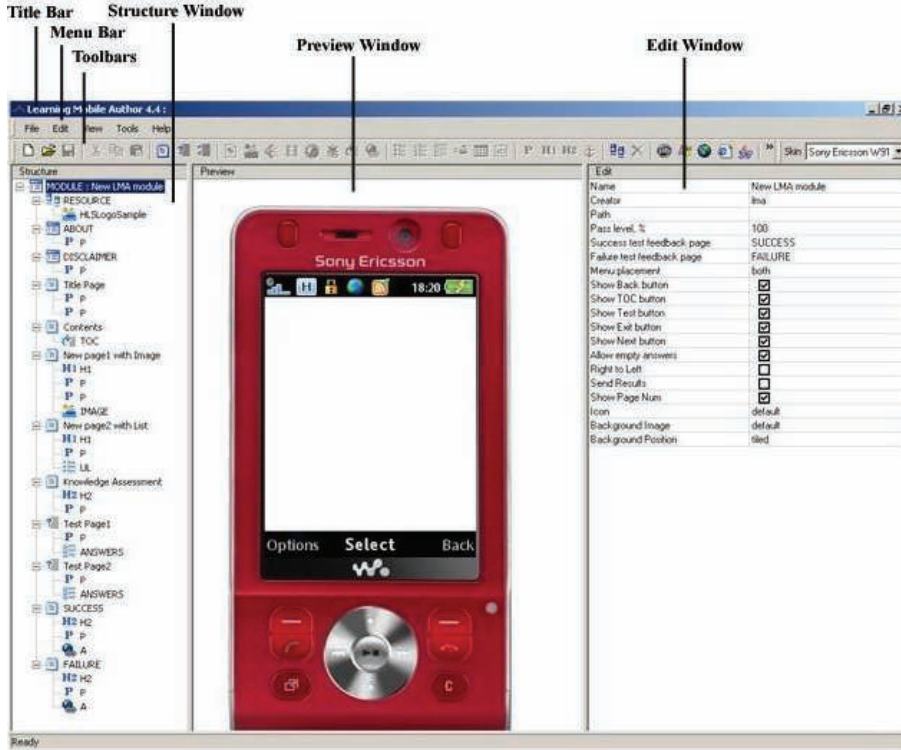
Title Bar
Menu Bar
Toolbars
Structure Window
Preview Window
Edit Window

Learning Mobile Author 4.4 :

File Edit View Tools Help

Skin Sony Ericsson W91

Structure
MODULE : New LMA module
RESOURCE
HLSLogoSample
ABOUT
P P
DISCLAIMER
P P
Title Page
P P
P P
Contents
TOC
New page1 with Image
H1 H1
P P
P P
IMAGE
New page2 with List
H1 H1
P P
UL
Knowledge Assessment
H2 H2
P P
Test Page1
P P
ANSWERS
Test Page2
P P
ANSWERS
SUCCESS
H2 H2
P P
A
FAILURE
H2 H2
P P
A

Preview

Sony Ericsson
18:20
Options Select Back

Edit

| Name | New LMA module |
|---|---|
| Creator | lma |
| Path | |
| Pass level, % | 100 |
| Success test feedback page | SUCCESS |
| Failure test feedback page | FAILURE |
| Menu placement | both |
| Show Back button | ☑ |
| Show TOC button | ☑ |
| Show Test button | ☑ |
| Show Exit button | ☑ |
| Show Next button | ☑ |
| Allow empty answers | ☑ |
| Right to Left | ☐ |
| Send Results | ☐ |
| Show Page Num | ☑ |
| Icon | default |
| Background Image | default |
| Background Position | tiled |

Ready